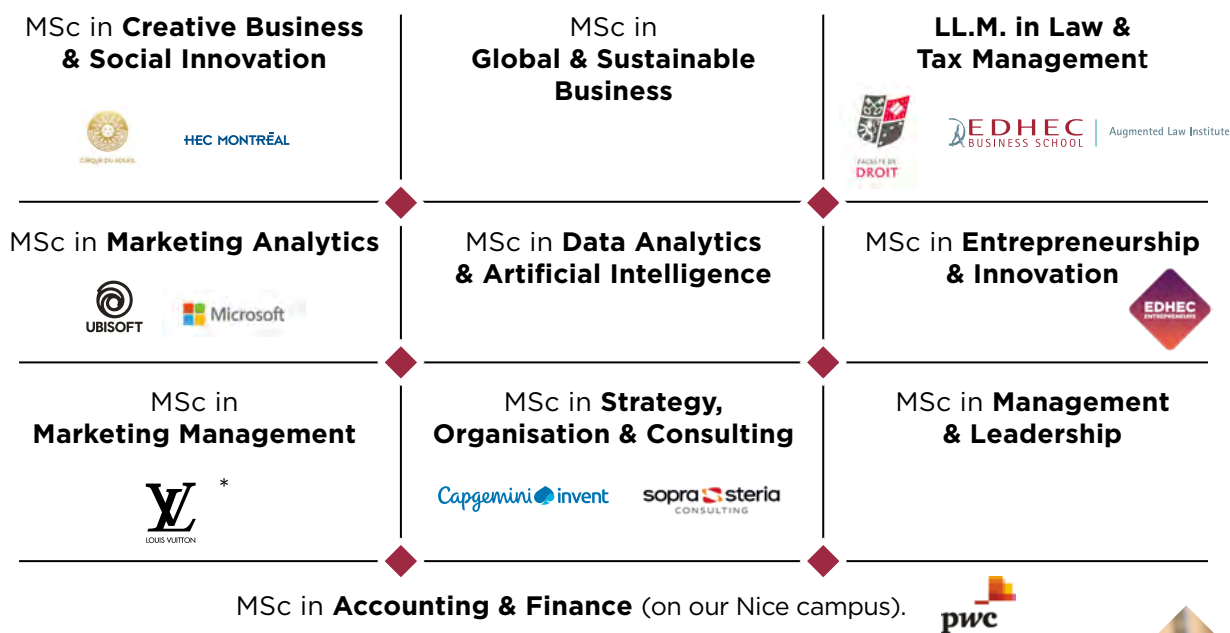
MSc in **Creative Business & Social Innovation**

CIRQUE DU SOLEIL

HEC MONTRĒAL

MSc in **Global & Sustainable Business**

**LL.M. in Law & Tax Management**

FACULTÉ DE DROIT

EDHEC BUSINESS SCHOOL | Augmented Law Institute

MSc in **Marketing Analytics**

UBISOFT

Microsoft

MSc in **Data Analytics & Artificial Intelligence**

MSc in **Entrepreneurship & Innovation**

EDHEC ENTREPRENEURS

MSc in **Marketing Management**

LV *

LOUIS VUITTON

MSc in **Strategy, Organisation & Consulting**

Capgemini invent

sopra steria CONSULTING

MSc in **Management & Leadership**

MSc in **Accounting & Finance** (on our Nice campus).

pwc